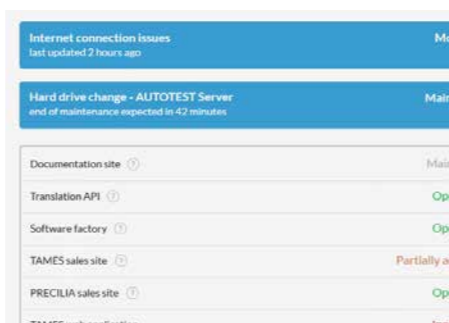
Internet connection issues
last updated 2 hours ago

Mo

Hard drive change - AUTOTEST Server
end of maintenance expected in 42 minutes

Mair

Documentation site ? Mai

Translation API ? Op

Software factory ? Op

TAMES sales site ? Partially a

PRECILIA sales site ? Op

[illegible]